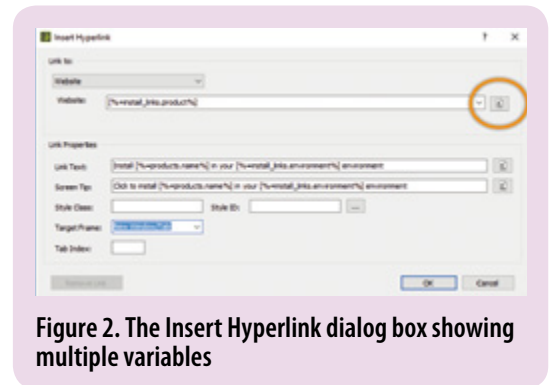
Insert Hyperlink

?

×

Link to:

Website

Website:

[%=install_links.product%]

Link Properties

Link Text:

Install [%=products.name%] in your [%=install_links.environment%] environment

Screen Tip:

Click to install [%=products.name%] in your [%=install_links.environment%] environment

Style Class:

Style ID:

...

Target Frame:

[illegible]

Tab Index:

Remove Link

OK

Cancel

Figure 2. The Insert Hyperlink dialog box showing multiple variables